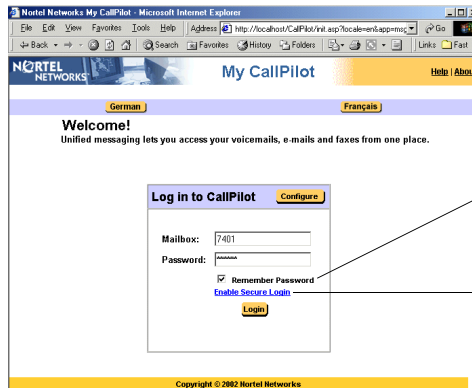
Nortel Networks My CallPilot - Microsoft Internet Explorer

File Edit View Favorites Tools Help

Address http://localhost/CallPilot/init.asp?locale=en&app=msc

Go

Back Search Favorites History Folders

Links Fast

NORTEL NETWORKS

My CallPilot

Help | Abou

German

Français

Welcome!

Unified messaging lets you access your voicemails, e-mails and faxes from one place.

Log in to CallPilot

Configure

Mailbox: 7401

Password: ******

Remember Password

Enable Secure Login

Login

Copyright © 2002 Nortel Networks